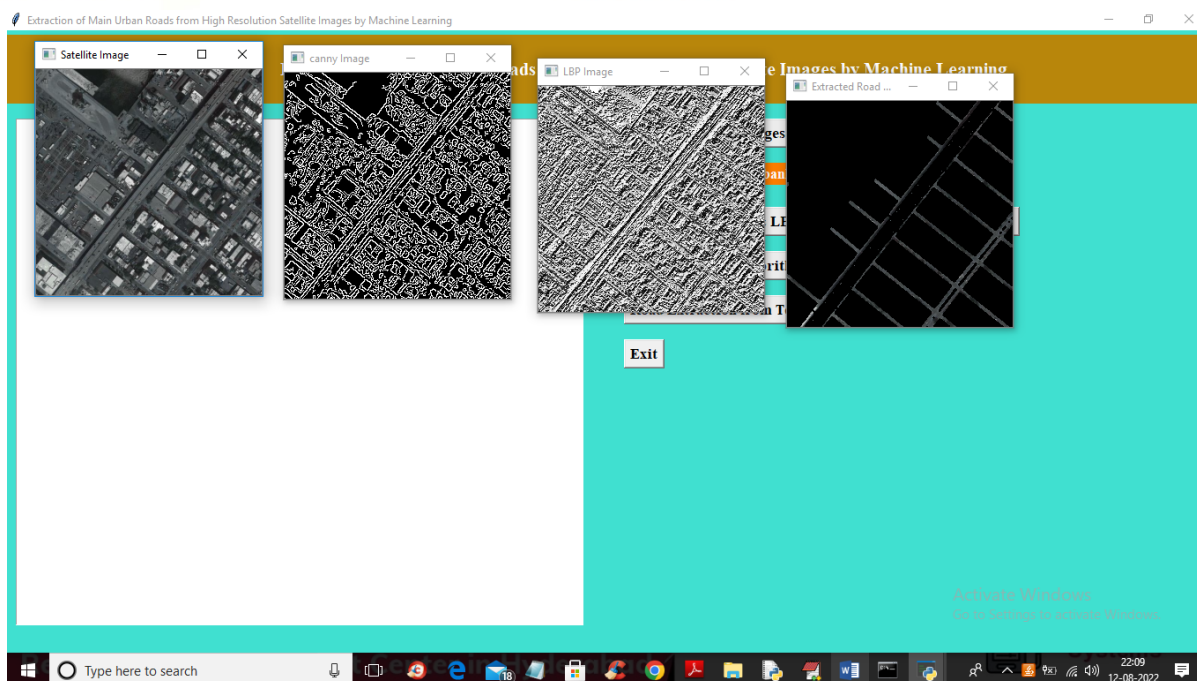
Extraction of Main Urban Roads from High Resolution Satellite Images by Machine Learning

Satellite Image

canny Image

LBP Image

Extracted Road ...

ads

e Images by Machine Learning

ges

oan

LB

rit

n T

Exit

Activate Windows
Go to Settings to activate Windows.

Type here to search

18

22:09
12-08-2022